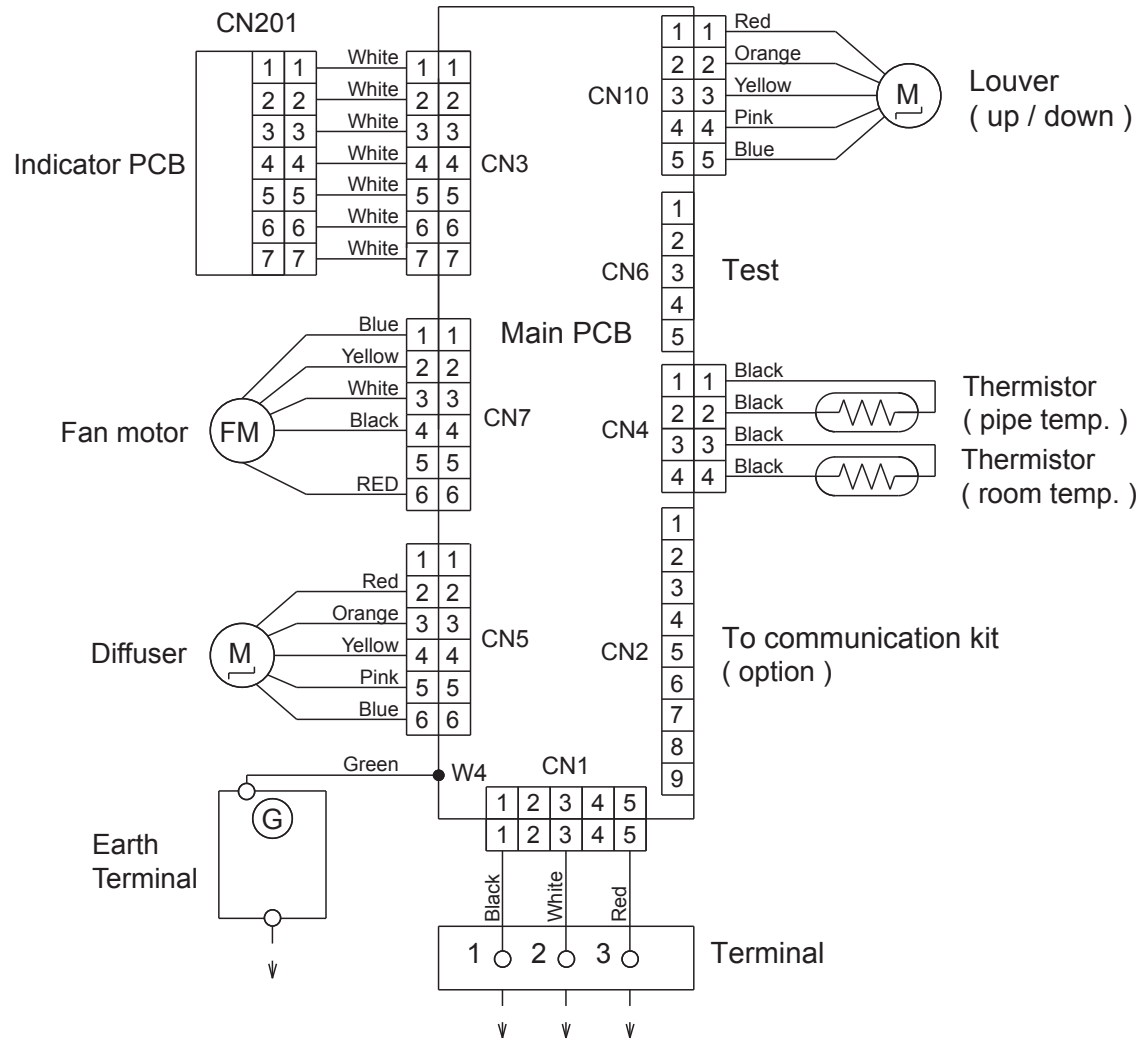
CN201

Indicator PCB

| 1 | 1 | White | 1 | 1 |
|---|---|---|---|---|
| 2 | 2 | White | 2 | 2 |
| 3 | 3 | White | 3 | 3 |
| 4 | 4 | White | 4 | 4 |
| 5 | 5 | White | 5 | 5 |
| 6 | 6 | White | 6 | 6 |
| 7 | 7 | White | 7 | 7 |

CN3

CN10

| 1 | 1 | Red |
|---|---|---|
| 2 | 2 | Orange |
| 3 | 3 | Yellow |
| 4 | 4 | Pink |
| 5 | 5 | Blue |

M

Louver ( up / down )

CN6 1 2 3 4 5 Test

Main PCB

Fan motor FM

| Blue | 1 | 1 |
|---|---|---|
| Yellow | 2 | 2 |
| White | 3 | 3 |
| Black | 4 | 4 |
| | 5 | 5 |
| RED | 6 | 6 |

CN7

CN4

| 1 | 1 | Black |
|---|---|---|
| 2 | 2 | Black |
| 3 | 3 | Black |
| 4 | 4 | Black |

Thermistor ( pipe temp. )

Thermistor ( room temp. )

Diffuser M

| | 1 | 1 |
|---|---|---|
| Red | 2 | 2 |
| Orange | 3 | 3 |
| Yellow | 4 | 4 |
| Pink | 5 | 5 |
| Blue | 6 | 6 |

CN5

CN2 1 2 3 4 5 6 7 8 9

To communication kit ( option )

Green W4

CN1

| 1 | 2 | 3 | 4 | 5 |
|---|---|---|---|---|
| 1 | 2 | 3 | 4 | 5 |

G

Earth Terminal

Black White Red

1 2 3

Terminal